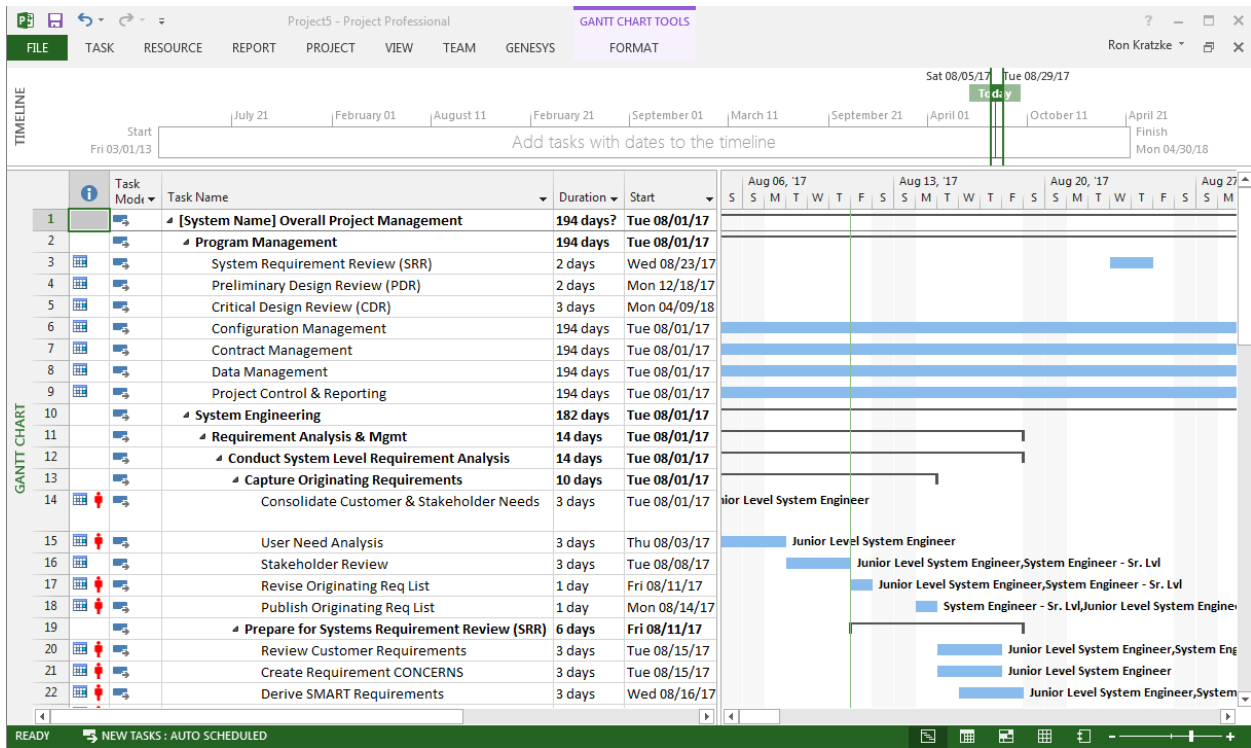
Project5 - Project Professional
GANTT CHART TOOLS
? – ☐ ✕
FILE TASK RESOURCE REPORT PROJECT VIEW TEAM GENESYS FORMAT
Ron Kratzke

TIMELINE
Sat 08/05/17 Tue 08/29/17
Today
July 21 February 01 August 11 February 21 September 01 March 11 September 21 April 01 October 11 April 21
Start Fri 03/01/13
Add tasks with dates to the timeline
Finish Mon 04/30/18

GANTT CHART

| | | Task Mode | Task Name | Duration | Start |
|---|---|---|---|---|---|
| 1 | | | ◢ [System Name] Overall Project Management | 194 days? | Tue 08/01/17 |
| 2 | | | ◢ Program Management | 194 days | Tue 08/01/17 |
| 3 | | | System Requirement Review (SRR) | 2 days | Wed 08/23/17 |
| 4 | | | Preliminary Design Review (PDR) | 2 days | Mon 12/18/17 |
| 5 | | | Critical Design Review (CDR) | 3 days | Mon 04/09/18 |
| 6 | | | Configuration Management | 194 days | Tue 08/01/17 |
| 7 | | | Contract Management | 194 days | Tue 08/01/17 |
| 8 | | | Data Management | 194 days | Tue 08/01/17 |
| 9 | | | Project Control & Reporting | 194 days | Tue 08/01/17 |
| 10 | | | ◢ System Engineering | 182 days | Tue 08/01/17 |
| 11 | | | ◢ Requirement Analysis & Mgmt | 14 days | Tue 08/01/17 |
| 12 | | | ◢ Conduct System Level Requirement Analysis | 14 days | Tue 08/01/17 |
| 13 | | | ◢ Capture Originating Requirements | 10 days | Tue 08/01/17 |
| 14 | | | Consolidate Customer & Stakeholder Needs | 3 days | Tue 08/01/17 |
| 15 | | | User Need Analysis | 3 days | Thu 08/03/17 |
| 16 | | | Stakeholder Review | 3 days | Tue 08/08/17 |
| 17 | | | Revise Originating Req List | 1 day | Fri 08/11/17 |
| 18 | | | Publish Originating Req List | 1 day | Mon 08/14/17 |
| 19 | | | ◢ Prepare for Systems Requirement Review (SRR) | 6 days | Fri 08/11/17 |
| 20 | | | Review Customer Requirements | 3 days | Tue 08/15/17 |
| 21 | | | Create Requirement CONCERNS | 3 days | Tue 08/15/17 |
| 22 | | | Derive SMART Requirements | 3 days | Wed 08/16/17 |

Aug 06, '17 Aug 13, '17 Aug 20, '17 Aug 27
S S M T W T F S S M T W T F S S M T W T F S S M
ior Level System Engineer
Junior Level System Engineer
Junior Level System Engineer,System Engineer - Sr. Lvl
Junior Level System Engineer,System Engineer - Sr. Lvl
System Engineer - Sr. Lvl,Junior Level System Engine
Junior Level System Engineer,System Eng
Junior Level System Engineer
Junior Level System Engineer,System

READY NEW TASKS : AUTO SCHEDULED